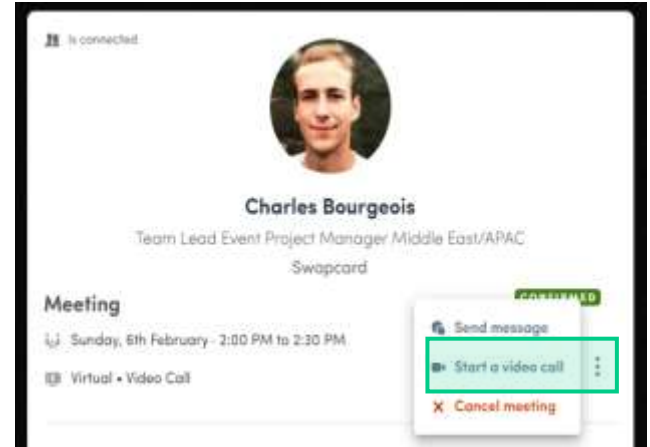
Is connected

Charles Bourgeois

Team Lead Event Project Manager Middle East/APAC

Swapcard

Meeting

CONFIRMED

Sunday, 6th February · 2:00 PM to 2:30 PM

Virtual • Video Call

Send message

Start a video call

Cancel meeting